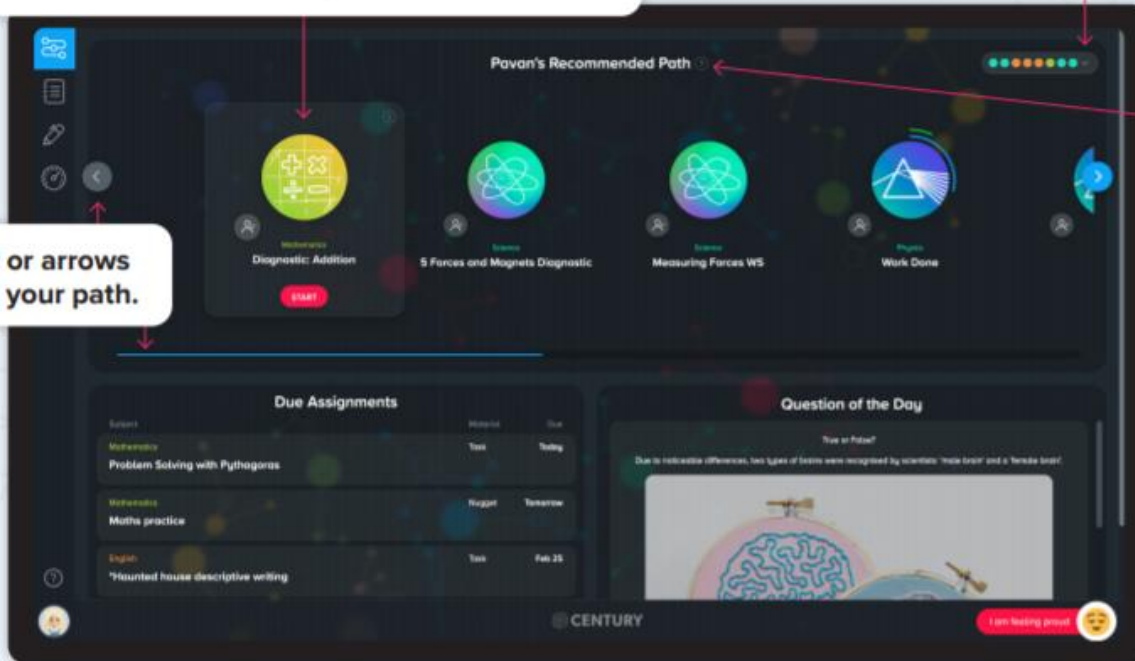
Pavan's Recommended Path

or arrows
your path.

Mathematics
Diagnostic: Addition
START

Science
5 Forces and Magnets Diagnostic

Science
Measuring Forces WS

Physics
Work Done

Due Assignments

Subject | Material | Due

Mathematics
Problem Solving with Pythagoras
Test
Today

Mathematics
Maths practice
Nugget
Tomorrow

English
"Haunted house descriptive writing
Test
Feb 25

Question of the Day

True or False?

Due to noticeable differences, two types of brains were recognised by scientists: 'male brain' and a 'female brain'.

CENTURY

I am feeling proud